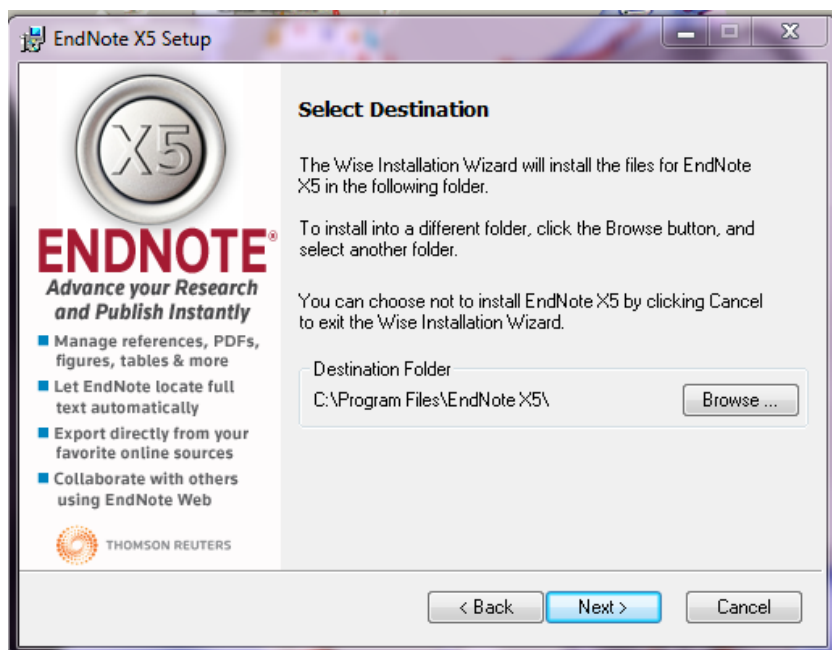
EndNote X5 Setup

X5

ENDNOTE®

Advance your Research and Publish Instantly

Manage references, PDFs, figures, tables & more

Let EndNote locate full text automatically

Export directly from your favorite online sources

Collaborate with others using EndNote Web

THOMSON REUTERS

Select Destination

The Wise Installation Wizard will install the files for EndNote X5 in the following folder.

To install into a different folder, click the Browse button, and select another folder.

You can choose not to install EndNote X5 by clicking Cancel to exit the Wise Installation Wizard.

Destination Folder

C:\Program Files\EndNote X5\

Browse ...

< Back

Next >

Cancel